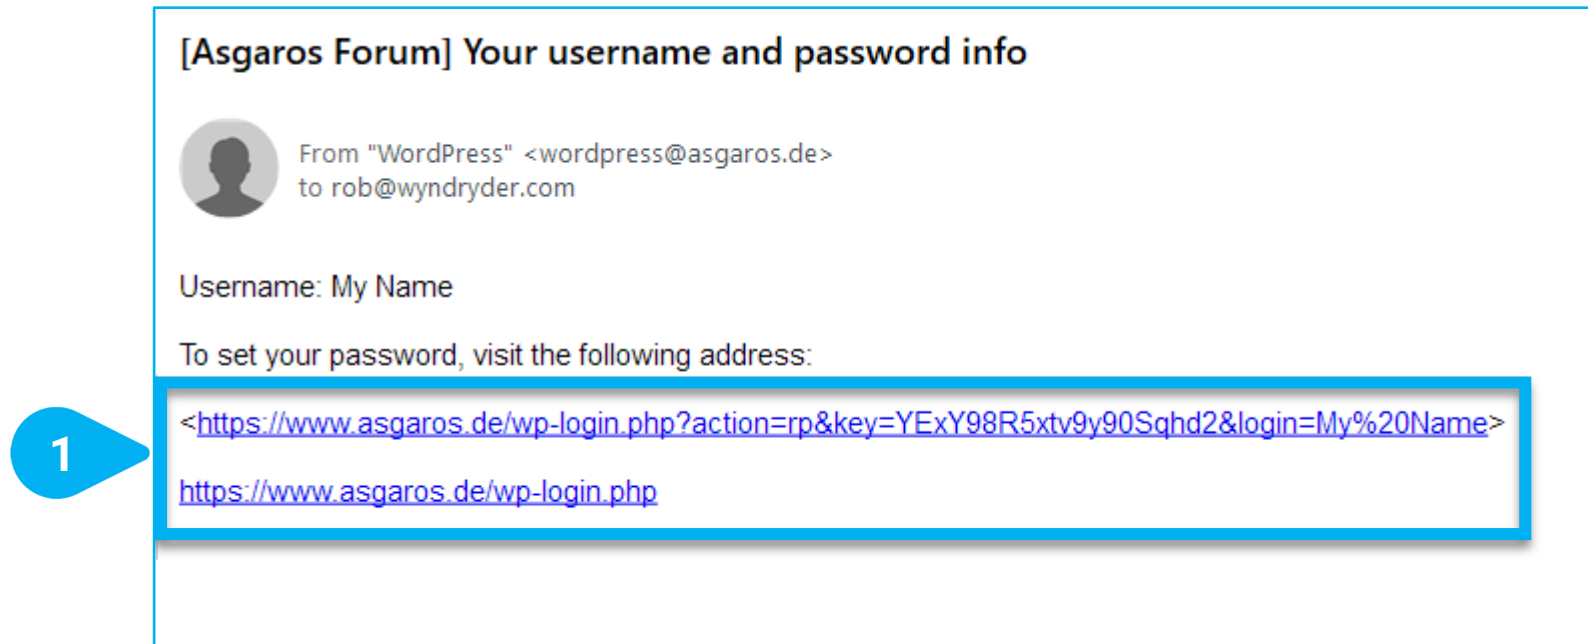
[Asgaros Forum] Your username and password info

From "WordPress" <wordpress@asgaros.de>
to rob@wyndryder.com

Username: My Name

To set your password, visit the following address:

1

<https://www.asgaros.de/wp-login.php?action=rp&key=YExY98R5xtv9y90Sqhd2&login=My%20Name>

https://www.asgaros.de/wp-login.php